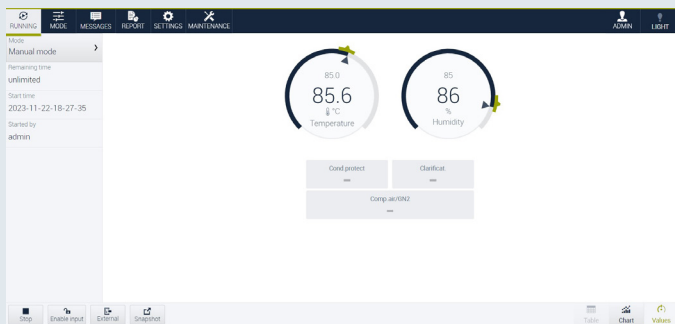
RUNNING MODE MESSAGES REPORT SETTINGS MAINTENANCE ADMIN LIGHT

Mode
Manual mode

Remaining time
unlimited

Start time
2023-11-22-18-27-35

Started by
admin

85.0
85.6
°C
Temperature

85
86
%
Humidity

Cond protect
—

Clarificat
—

Comp.air/GN2
—

Stop Enable input External Snapshot

Table Chart Values